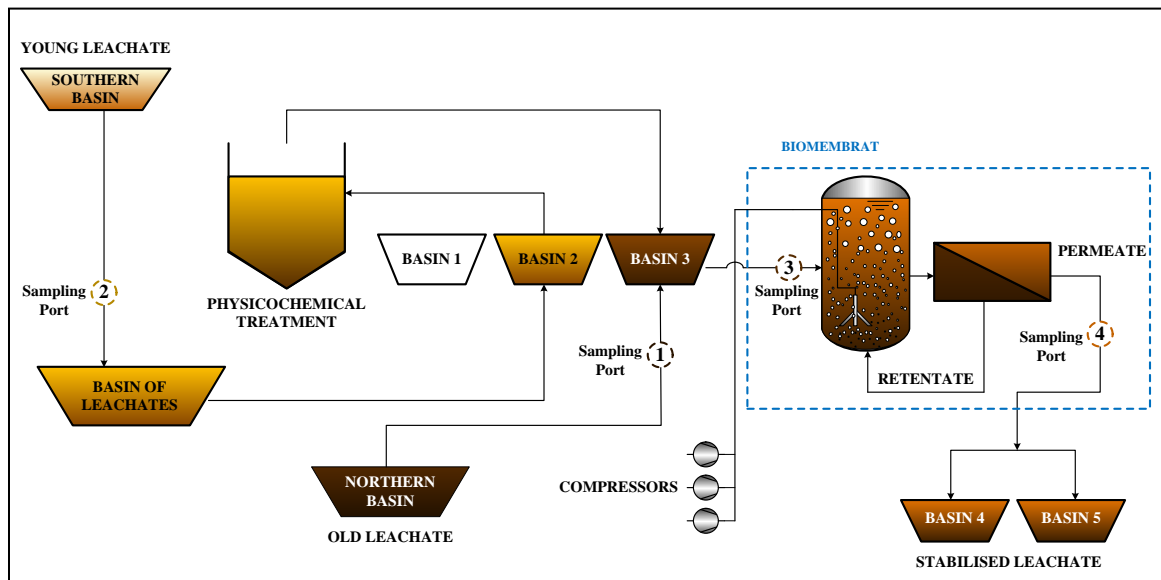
YOUNG LEACHATE

SOUTHERN BASIN

Sampling Port 2

BASIN OF LEACHATES

PHYSICOCHEMICAL TREATMENT

BASIN 1

BASIN 2

BASIN 3

Sampling Port 1

NORTHERN BASIN

OLD LEACHATE

COMPRESSORS

BIOMEMBRAT

3 Sampling Port

PERMEATE

Sampling Port 4

RETENTATE

BASIN 4

BASIN 5

STABILISED LEACHATE